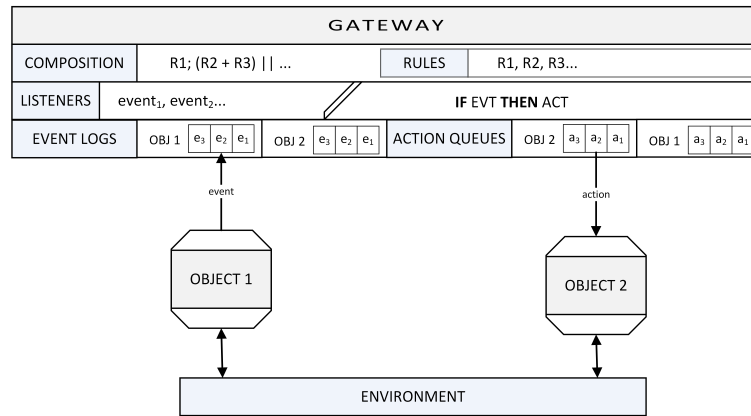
GATEWAY

COMPOSITION

R1; (R2 + R3) | | ...

RULES

R1, R2, R3...

LISTENERS

event$_1$, event$_2$...

**IF** EVT **THEN** ACT

EVENT LOGS

OBJ 1

| e$_3$ | e$_2$ | e$_1$ |
|---|---|---|

OBJ 2

| e$_3$ | e$_2$ | e$_1$ |
|---|---|---|

ACTION QUEUES

OBJ 2

| a$_3$ | a$_2$ | a$_1$ |
|---|---|---|

OBJ 1

| a$_3$ | a$_2$ | a$_1$ |
|---|---|---|

event

action

OBJECT 1

OBJECT 2

ENVIRONMENT